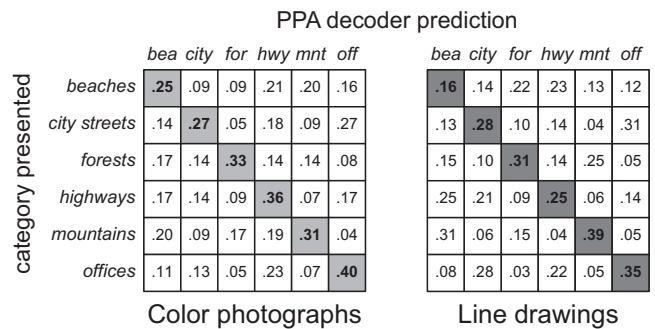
PPA decoder prediction

category presented

| | bea | city | for | hwy | mnt | off |
|---|---|---|---|---|---|---|
| beaches | .25 | .09 | .09 | .21 | .20 | .16 |
| city streets | .14 | .27 | .05 | .18 | .09 | .27 |
| forests | .17 | .14 | .33 | .14 | .14 | .08 |
| highways | .17 | .14 | .09 | .36 | .07 | .17 |
| mountains | .20 | .09 | .17 | .19 | .31 | .04 |
| offices | .11 | .13 | .05 | .23 | .07 | .40 |

Color photographs

| bea | city | for | hwy | mnt | off |
|---|---|---|---|---|---|
| .16 | .14 | .22 | .23 | .13 | .12 |
| .13 | .28 | .10 | .14 | .04 | .31 |
| .15 | .10 | .31 | .14 | .25 | .05 |
| .25 | .21 | .09 | .25 | .06 | .14 |
| .31 | .06 | .15 | .04 | .39 | .05 |
| .08 | .28 | .03 | .22 | .05 | .35 |

Line drawings